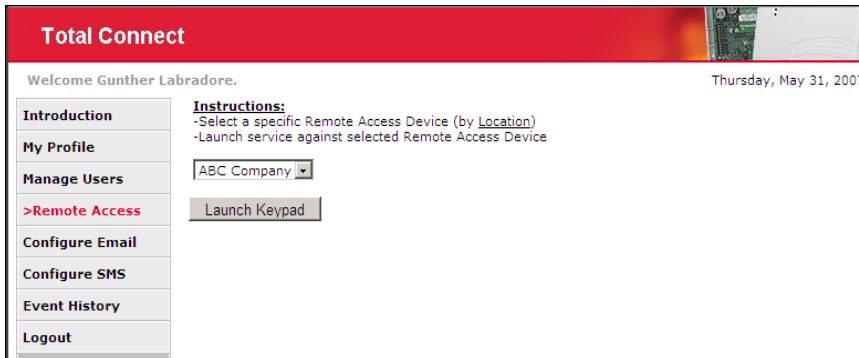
Total Connect

Welcome Gunther Labradore.

Thursday, May 31, 200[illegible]

Introduction
My Profile
Manage Users
>Remote Access
Configure Email
Configure SMS
Event History
Logout

Instructions:
-Select a specific Remote Access Device (by Location)
-Launch service against selected Remote Access Device

ABC Company

Launch Keypad